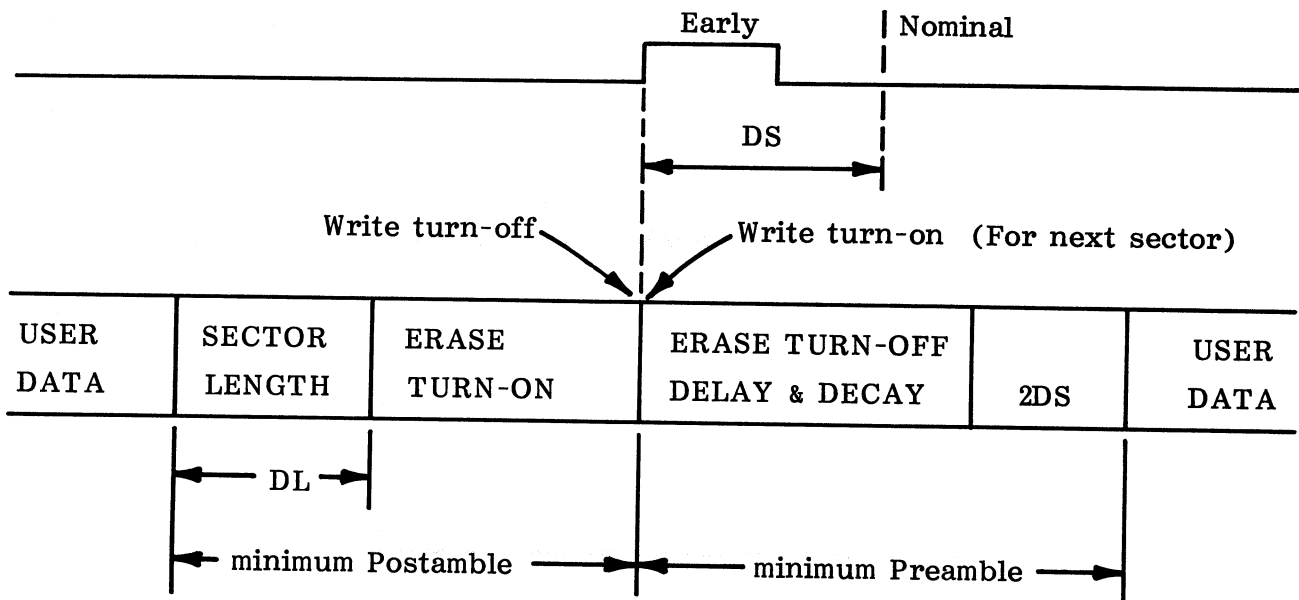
Early

Nominal

DS

Write turn-off

Write turn-on (For next sector)

| USER DATA | SECTOR LENGTH | ERASE TURN-ON | ERASE TURN-OFF DELAY & DECAY | 2DS | USER DATA |
|---|---|---|---|---|---|

DL

minimum Postamble

minimum Preamble